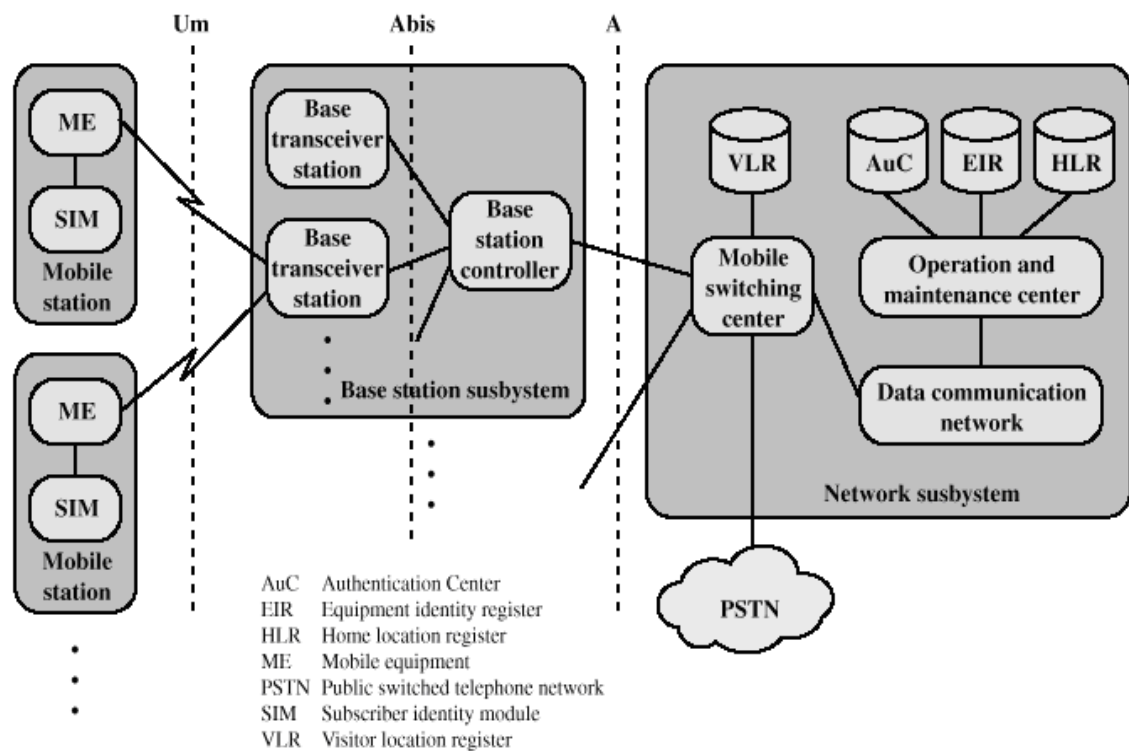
Um

Abis

A

ME

SIM

Mobile station

ME

SIM

Mobile station

Base transceiver station

Base transceiver station

Base station controller

Base station susbsystem

VLR

AuC

EIR

HLR

Mobile switching center

Operation and maintenance center

Data communication network

Network susbsystem

PSTN

AuC Authentication Center
EIR Equipment identity register
HLR Home location register
ME Mobile equipment
PSTN Public switched telephone network
SIM Subscriber identity module
VLR Visitor location register